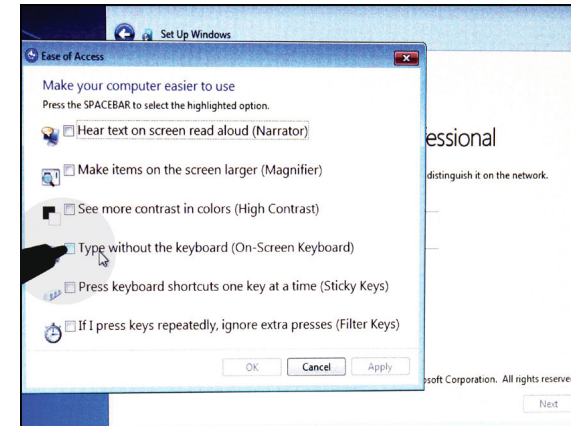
Set Up Windows

Ease of Access

Make your computer easier to use

Press the SPACEBAR to select the highlighted option.

Hear text on screen read aloud (Narrator)

Make items on the screen larger (Magnifier)

See more contrast in colors (High Contrast)

Type without the keyboard (On-Screen Keyboard)

Press keyboard shortcuts one key at a time (Sticky Keys)

If I press keys repeatedly, ignore extra presses (Filter Keys)

OK Cancel Apply

essional

distinguish it on the network.

soft Corporation. All rights reserve

Next